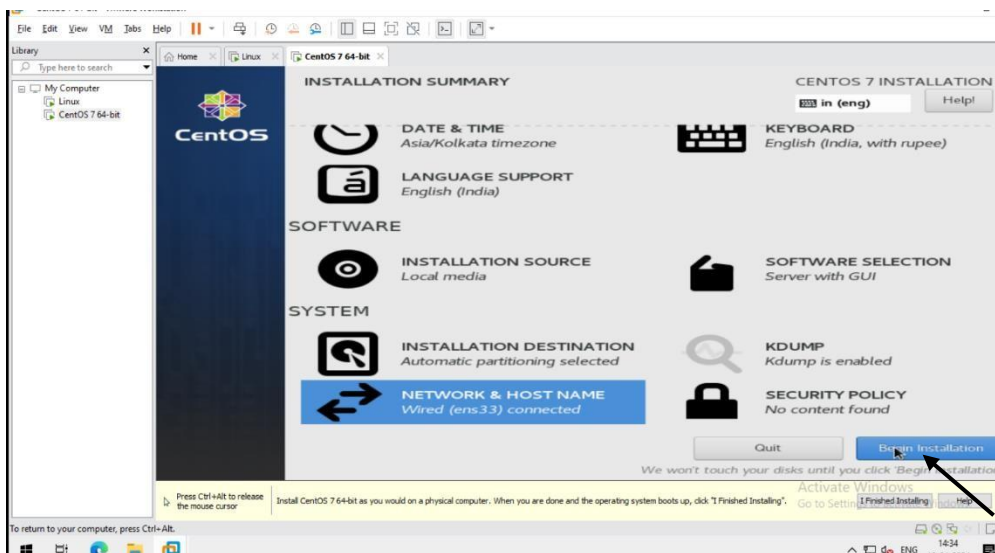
File Edit View VM Tabs Help

Library
Type here to search
My Computer
Linux
CentOS 7 64-bit

Home
Linux
CentOS 7 64-bit

CentOS

INSTALLATION SUMMARY

CENTOS 7 INSTALLATION
in (eng)
Help!

DATE & TIME
Asia/Kolkata timezone

KEYBOARD
English (India, with rupee)

LANGUAGE SUPPORT
English (India)

SOFTWARE

INSTALLATION SOURCE
Local media

SOFTWARE SELECTION
Server with GUI

SYSTEM

INSTALLATION DESTINATION
Automatic partitioning selected

KDUMP
Kdump is enabled

NETWORK & HOST NAME
Wired (ens33) connected

SECURITY POLICY
No content found

Quit
Begin Installation

We won't touch your disks until you click 'Begin Installation

Press Ctrl+Alt to release the mouse cursor

Install CentOS 7 64-bit as you would on a physical computer. When you are done and the operating system boots up, click "I Finished Installing".

Activate Windows
Go to Settings to activate Windows.

I Finished Installing
Help

To return to your computer, press Ctrl+Alt.

ENG
14:34